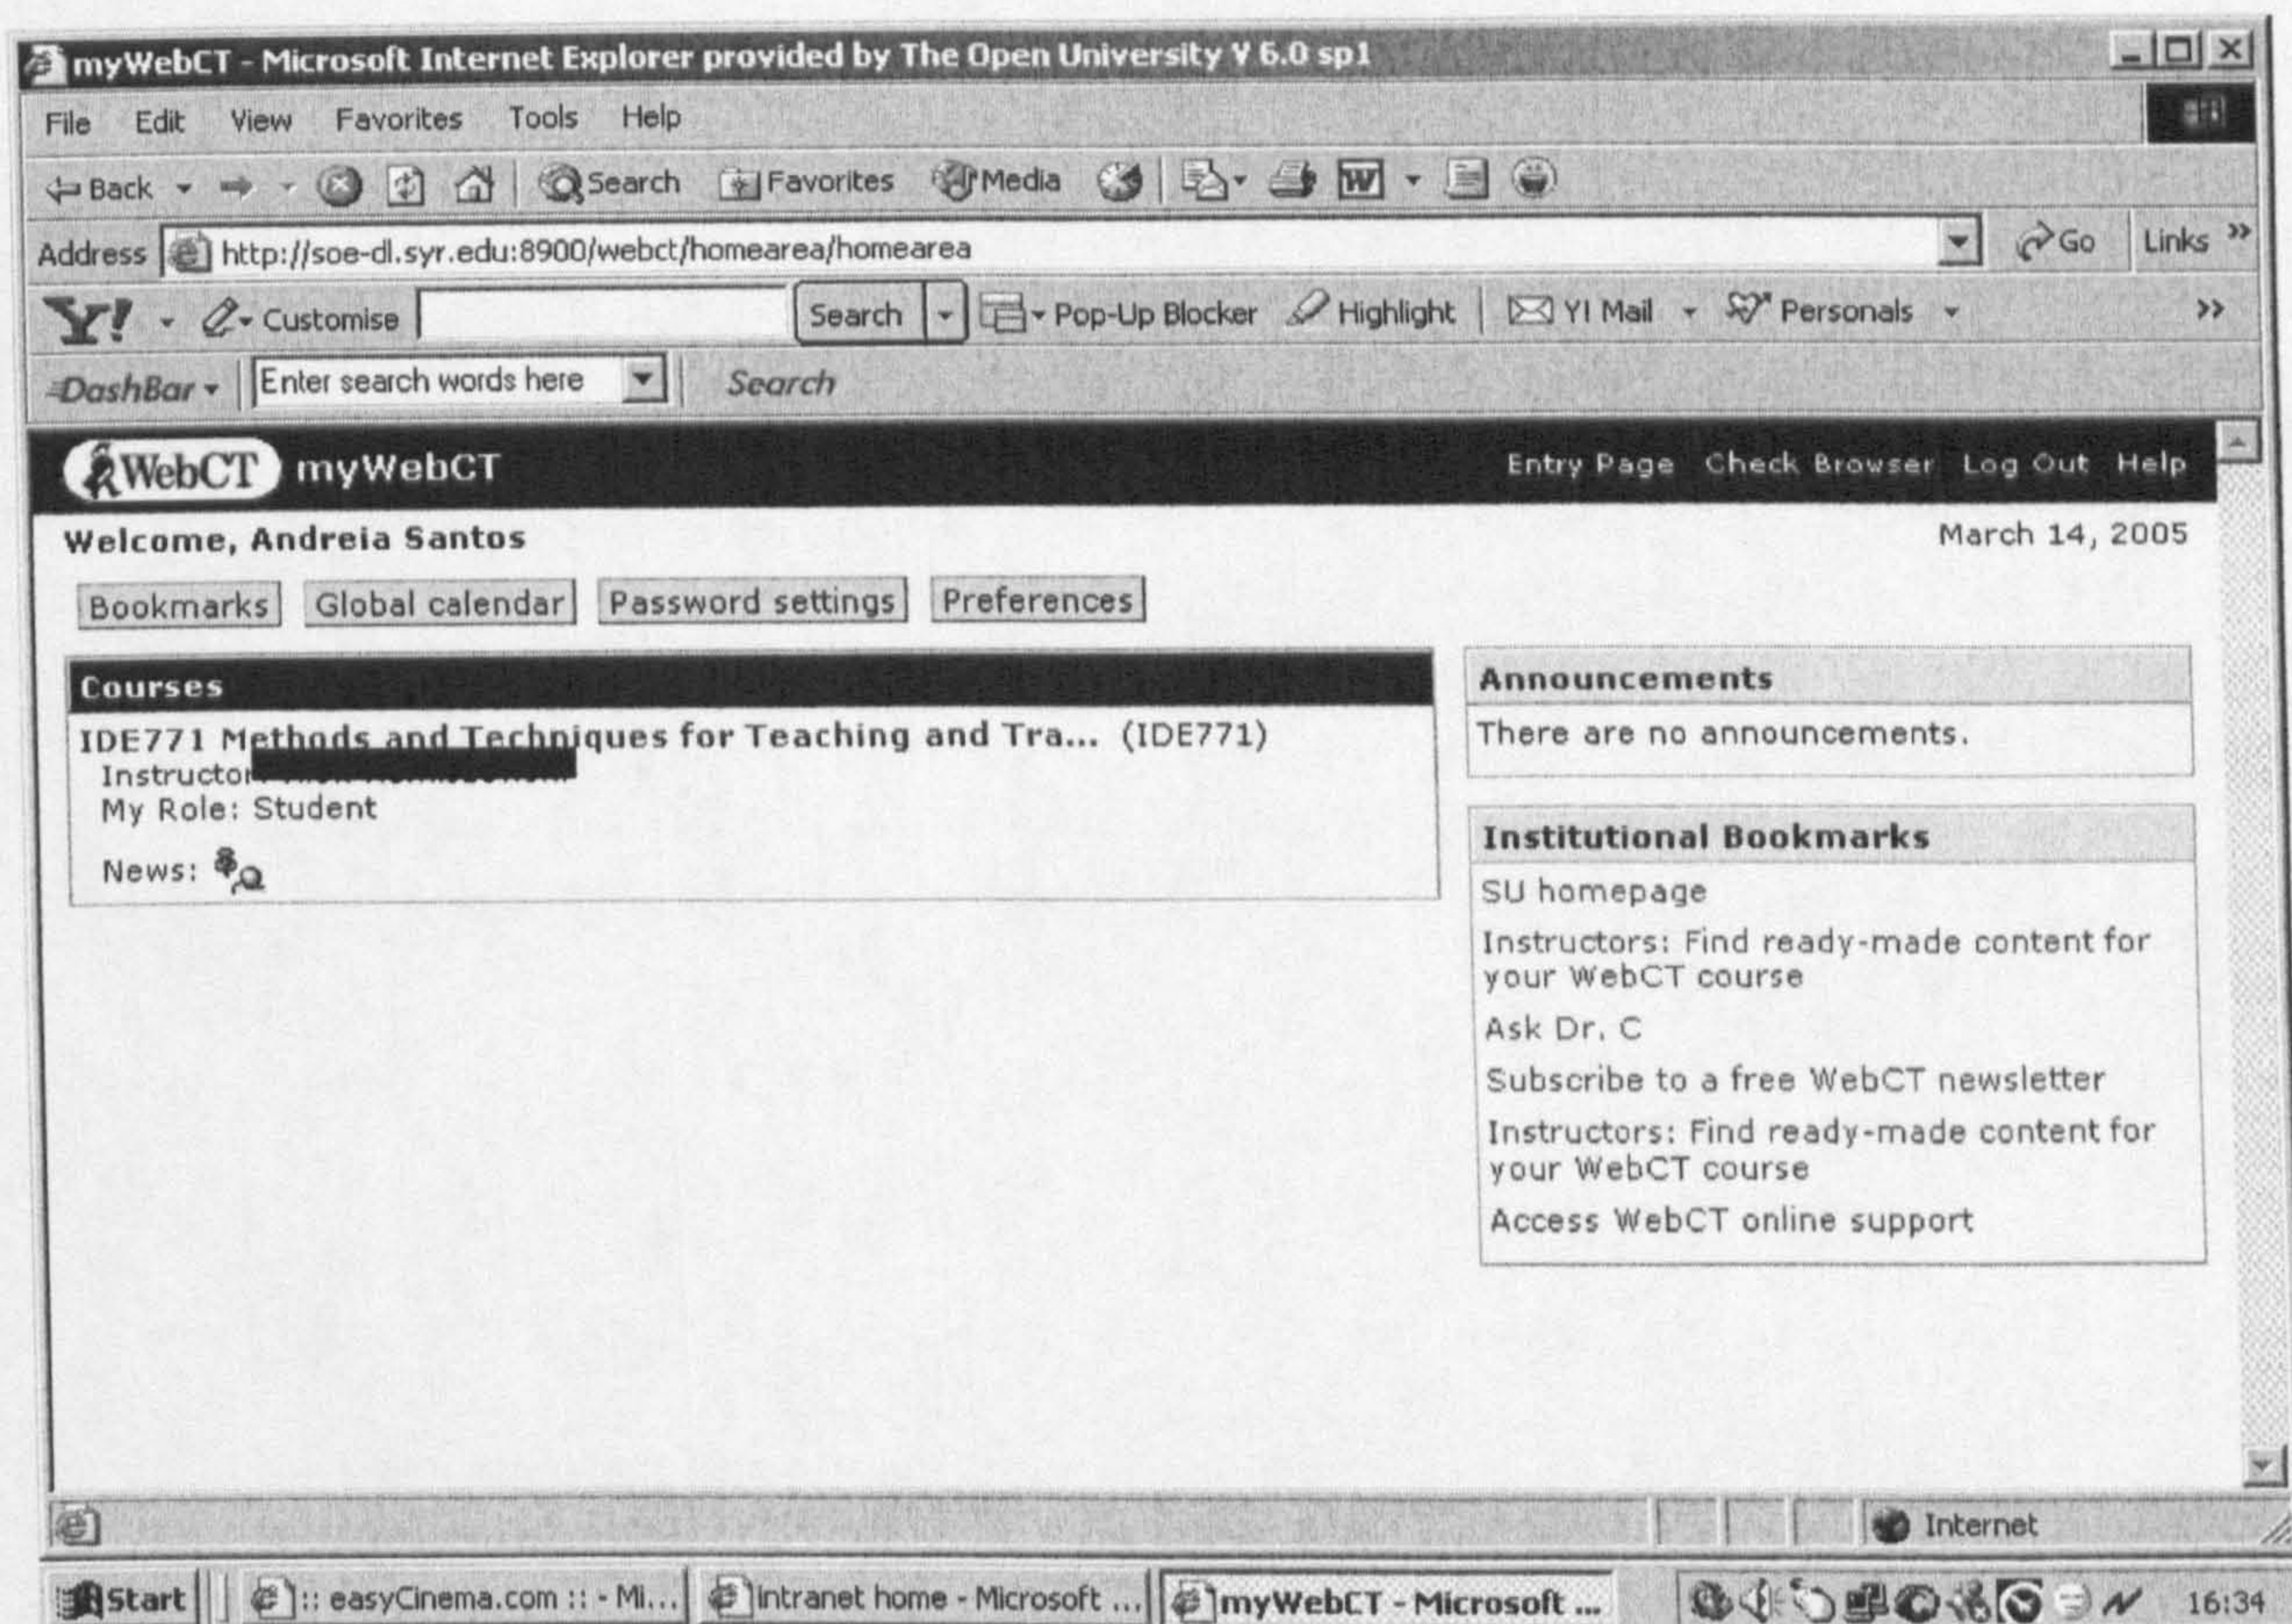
myWebCT - Microsoft Internet Explorer provided by The Open University V 6.0 sp1

File Edit View Favorites Tools Help

Back Search Favorites Media

Address http://soe-dl.syr.edu:8900/webct/homearea/homearea Go Links »

Y! Customise Search Pop-Up Blocker Highlight Y! Mail Personals »

DashBar Enter search words here Search

WebCT myWebCT Entry Page Check Browser Log Out Help

Welcome, Andreia Santos March 14, 2005

Bookmarks Global calendar Password settings Preferences

Courses

IDE771 Methods and Techniques for Teaching and Tra... (IDE771)
Instructor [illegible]
My Role: Student
News:

Announcements

There are no announcements.

Institutional Bookmarks

SU homepage
Instructors: Find ready-made content for your WebCT course
Ask Dr. C
Subscribe to a free WebCT newsletter
Instructors: Find ready-made content for your WebCT course
Access WebCT online support

Internet

Start :: easyCinema.com :: - Mi... Intranet home - Microsoft ... myWebCT - Microsoft ... 16:34